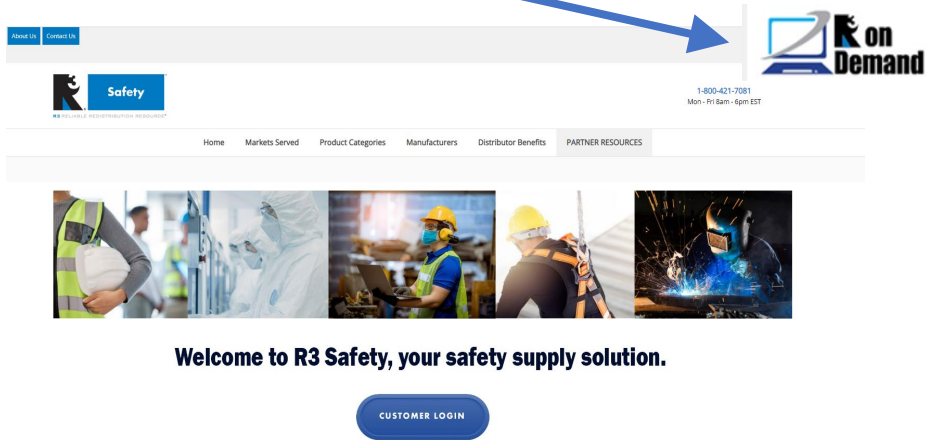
About Us Contact Us

R on Demand

Safety
R3 RELIABLE REDISTRIBUTION RESOURCE

1-800-421-7081
Mon - Fri 8am - 6pm EST

Home Markets Served Product Categories Manufacturers Distributor Benefits PARTNER RESOURCES

Welcome to R3 Safety, your safety supply solution.

CUSTOMER LOGIN